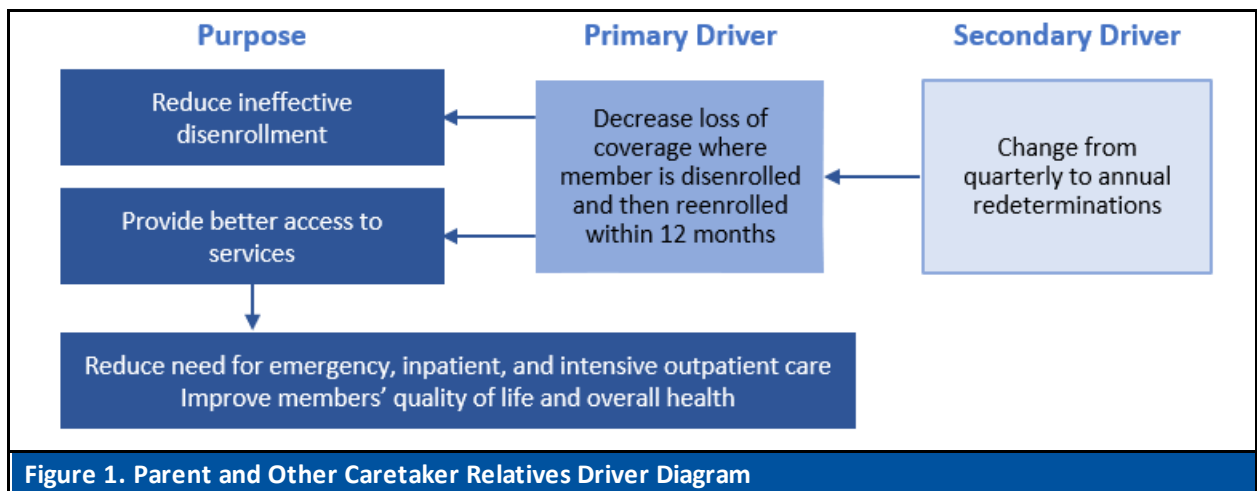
Purpose

Primary Driver

Secondary Driver

Reduce ineffective disenrollment

Provide better access to services

Decrease loss of coverage where member is disenrolled and then reenrolled within 12 months

Change from quarterly to annual redeterminations

Reduce need for emergency, inpatient, and intensive outpatient care
Improve members' quality of life and overall health

Figure 1. Parent and Other Caretaker Relatives Driver Diagram